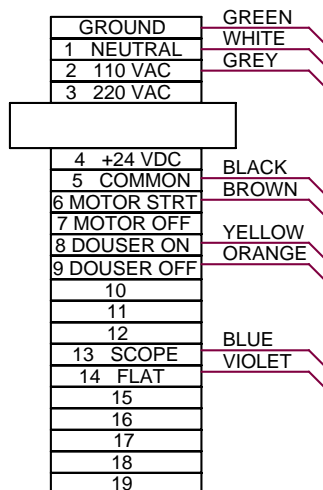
GROUND
1 NEUTRAL
2 110 VAC
3 220 VAC

GREEN
WHITE
GREY

4 +24 VDC
5 COMMON
6 MOTOR STRT
7 MOTOR OFF
8 DOUSER ON
9 DOUSER OFF
10
11
12
13 SCOPE
14 FLAT
15
16
17
18
19

BLACK
BROWN
YELLOW
ORANGE
BLUE
VIOLET